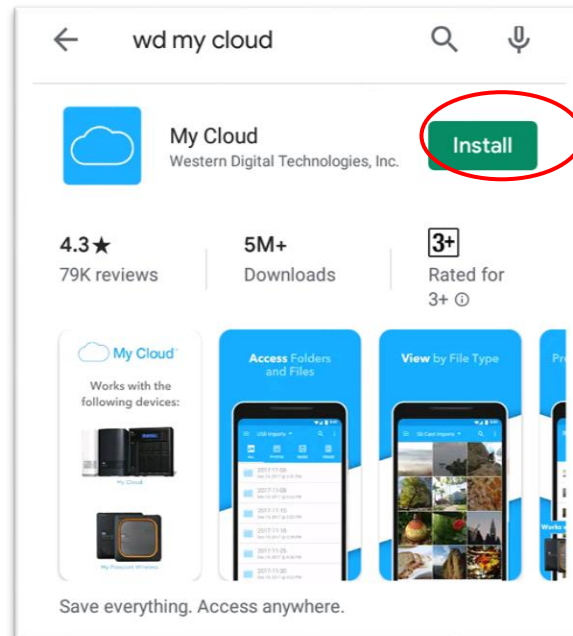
wd my cloud

My Cloud
Western Digital Technologies, Inc.

Install

4.3★
79K reviews

5M+
Downloads

3+
Rated for 3+ ⓘ

My Cloud
Works with the following devices:
My Cloud
My Passport Wireless

Access Folders and Files

USB Imports
2017-11-03
2017-11-09
2017-11-15
2017-11-18
2017-11-25
2017-11-30

View by File Type

SD Card Imports

Pr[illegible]

Works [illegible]

Save everything. Access anywhere.